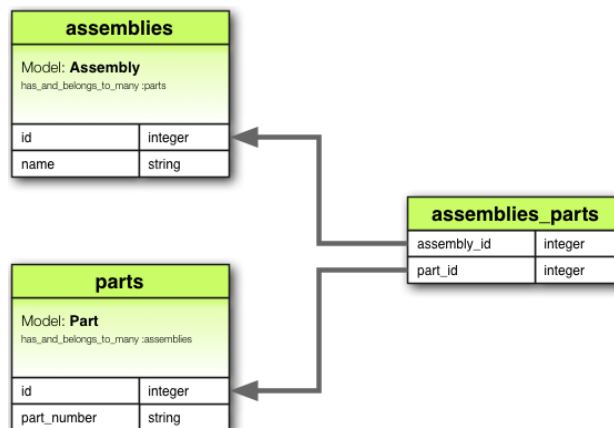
assemblies

Model: Assembly
has_and_belongs_to_many :parts

| id | integer |
|---|---|
| name | string |

assemblies_parts

| assembly_id | integer |
|---|---|
| part_id | integer |

parts

Model: Part
has_and_belongs_to_many :assemblies

| id | integer |
|---|---|
| part_number | string |